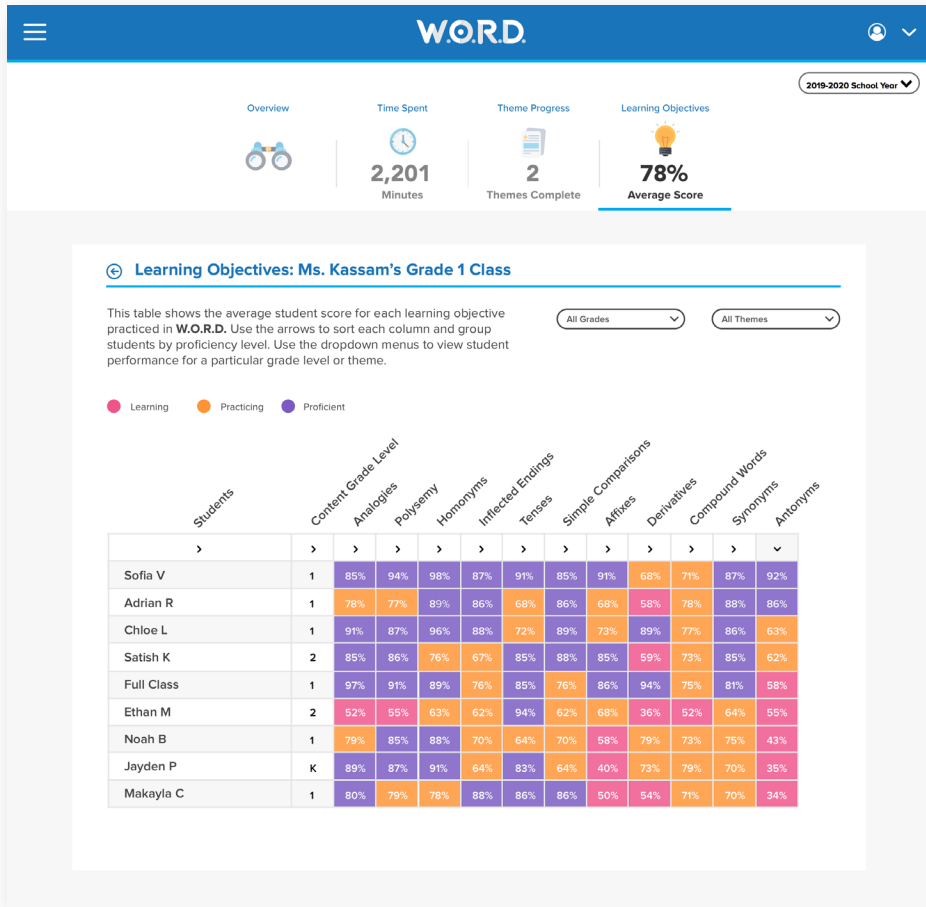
W.O.R.D.

2019-2020 School Year

Overview

Time Spent
2,201
Minutes

Theme Progress
2
Themes Complete

Learning Objectives
78%
Average Score

Learning Objectives: Ms. Kassam's Grade 1 Class

This table shows the average student score for each learning objective practiced in **W.O.R.D.** Use the arrows to sort each column and group students by proficiency level. Use the dropdown menus to view student performance for a particular grade level or theme.

All Grades

All Themes

Learning Practicing Proficient

| Students | Content Grade Level | Analogies | Polysemy | Homonyms | Inflected Endings | Tenses | Simple Comparisons | Affixes | Derivatives | Compound Words | Synonyms | Antonyms |
|---|---|---|---|---|---|---|---|---|---|---|---|---|
| › | › | › | › | › | › | › | › | › | › | › | › | ˅ |
| Sofia V | 1 | 85% | 94% | 98% | 87% | 91% | 85% | 91% | 68% | 71% | 87% | 92% |
| Adrian R | 1 | 78% | 77% | 89% | 86% | 68% | 86% | 68% | 58% | 78% | 88% | 86% |
| Chloe L | 1 | 91% | 87% | 96% | 88% | 72% | 89% | 73% | 89% | 77% | 86% | 63% |
| Satish K | 2 | 85% | 86% | 76% | 67% | 85% | 88% | 85% | 59% | 73% | 85% | 62% |
| Full Class | 1 | 97% | 91% | 89% | 76% | 85% | 76% | 86% | 94% | 75% | 81% | 58% |
| Ethan M | 2 | 52% | 55% | 63% | 62% | 94% | 62% | 68% | 36% | 52% | 64% | 55% |
| Noah B | 1 | 79% | 85% | 88% | 70% | 64% | 70% | 58% | 79% | 73% | 75% | 43% |
| Jayden P | K | 89% | 87% | 91% | 64% | 83% | 64% | 40% | 73% | 79% | 70% | 35% |
| Makayla C | 1 | 80% | 79% | 78% | 88% | 86% | 86% | 50% | 54% | 71% | 70% | 34% |